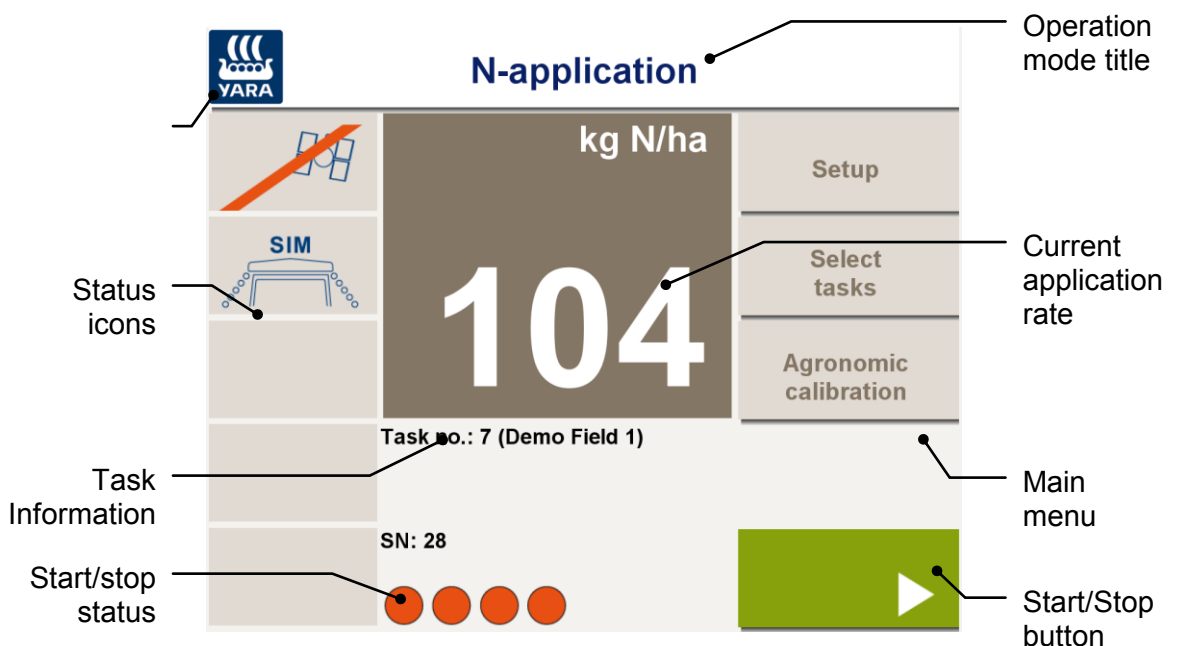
YARA

N-application

Operation mode title

SIM

Status icons

kg N/ha

104

Setup

Select tasks

Agronomic calibration

Current application rate

Task no.: 7 (Demo Field 1)

Task Information

Main menu

SN: 28

Start/stop status

Start/Stop button